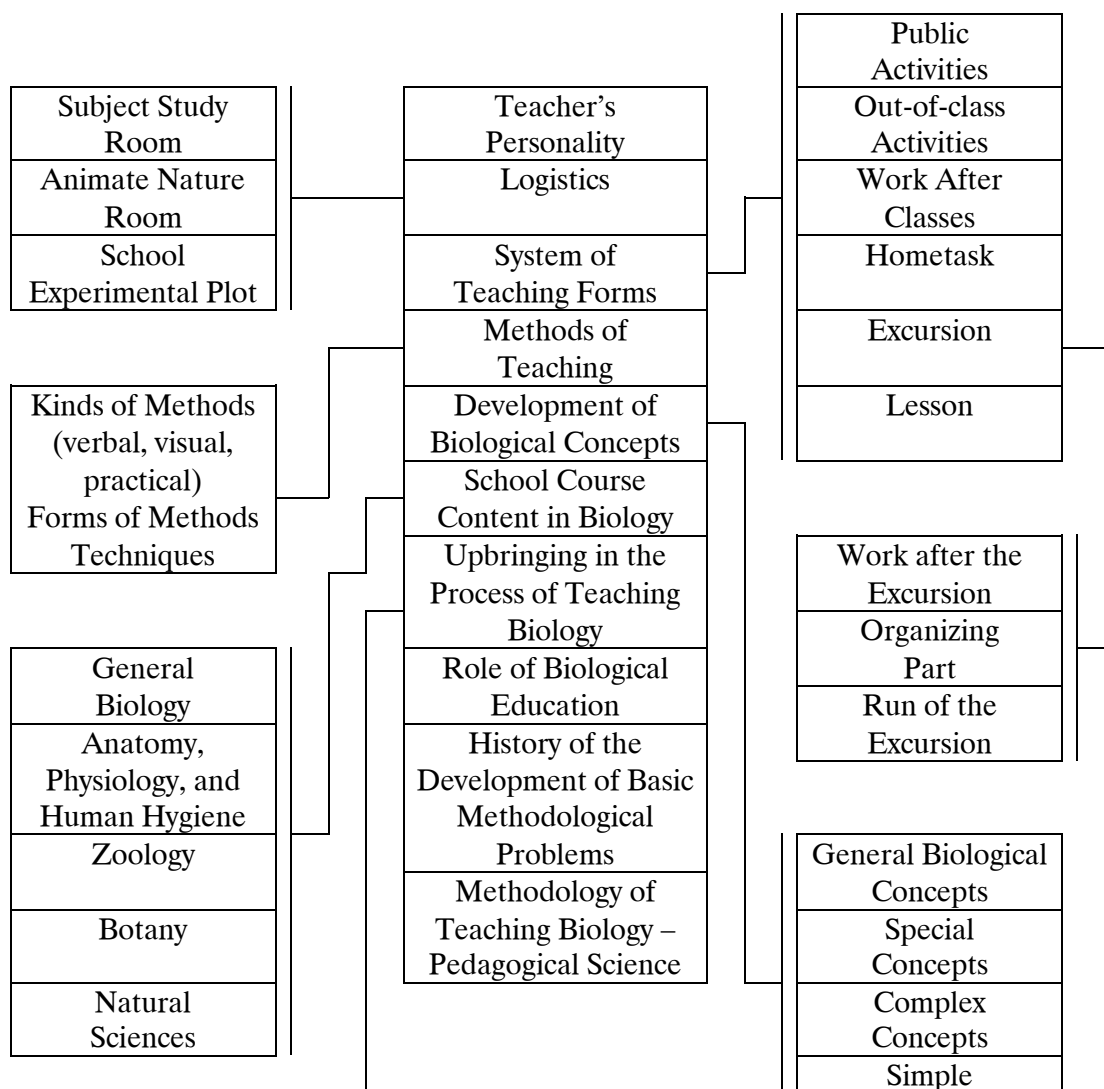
Subject Study Room
Animate Nature Room
School Experimental Plot

Kinds of Methods (verbal, visual, practical) Forms of Methods Techniques

General Biology
Anatomy, Physiology, and Human Hygiene
Zoology
Botany
Natural Sciences

Teacher's Personality
Logistics
System of Teaching Forms
Methods of Teaching
Development of Biological Concepts
School Course Content in Biology
Upbringing in the Process of Teaching Biology
Role of Biological Education
History of the Development of Basic Methodological Problems
Methodology of Teaching Biology – Pedagogical Science

Public Activities
Out-of-class Activities
Work After Classes
Hometask
Excursion
Lesson

Work after the Excursion
Organizing Part
Run of the Excursion

General Biological Concepts
Special Concepts
Complex Concepts
Simple